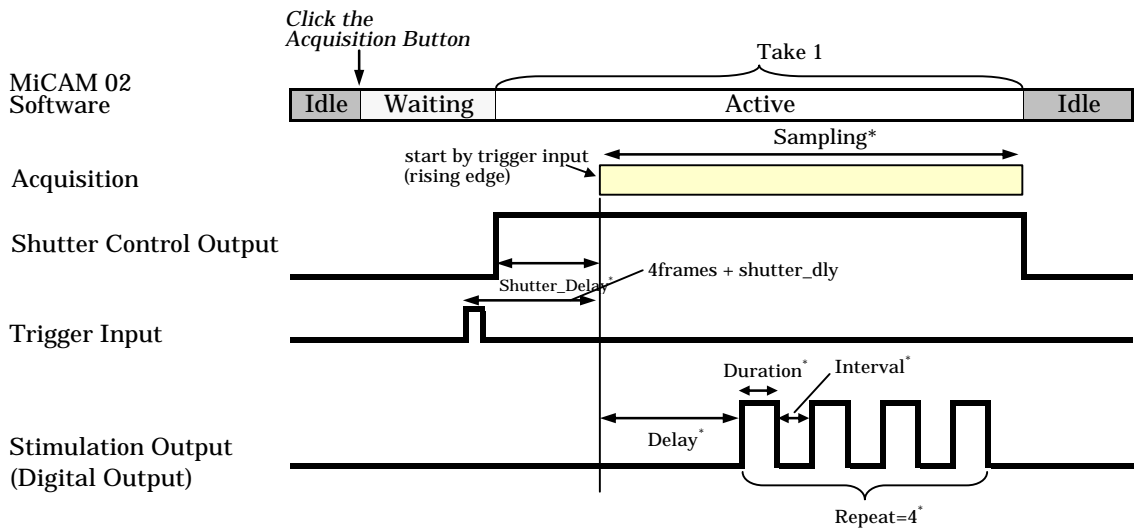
Click the Acquisition Button

Take 1

MiCAM 02 Software

| Idle | Waiting | Active | Idle |
|---|---|---|---|

Sampling*

start by trigger input (rising edge)

Acquisition

Shutter Control Output

4frames + shutter_dly

Shutter_Delay*

Trigger Input

Duration*

Interval*

Delay*

Stimulation Output (Digital Output)

Repeat=4*